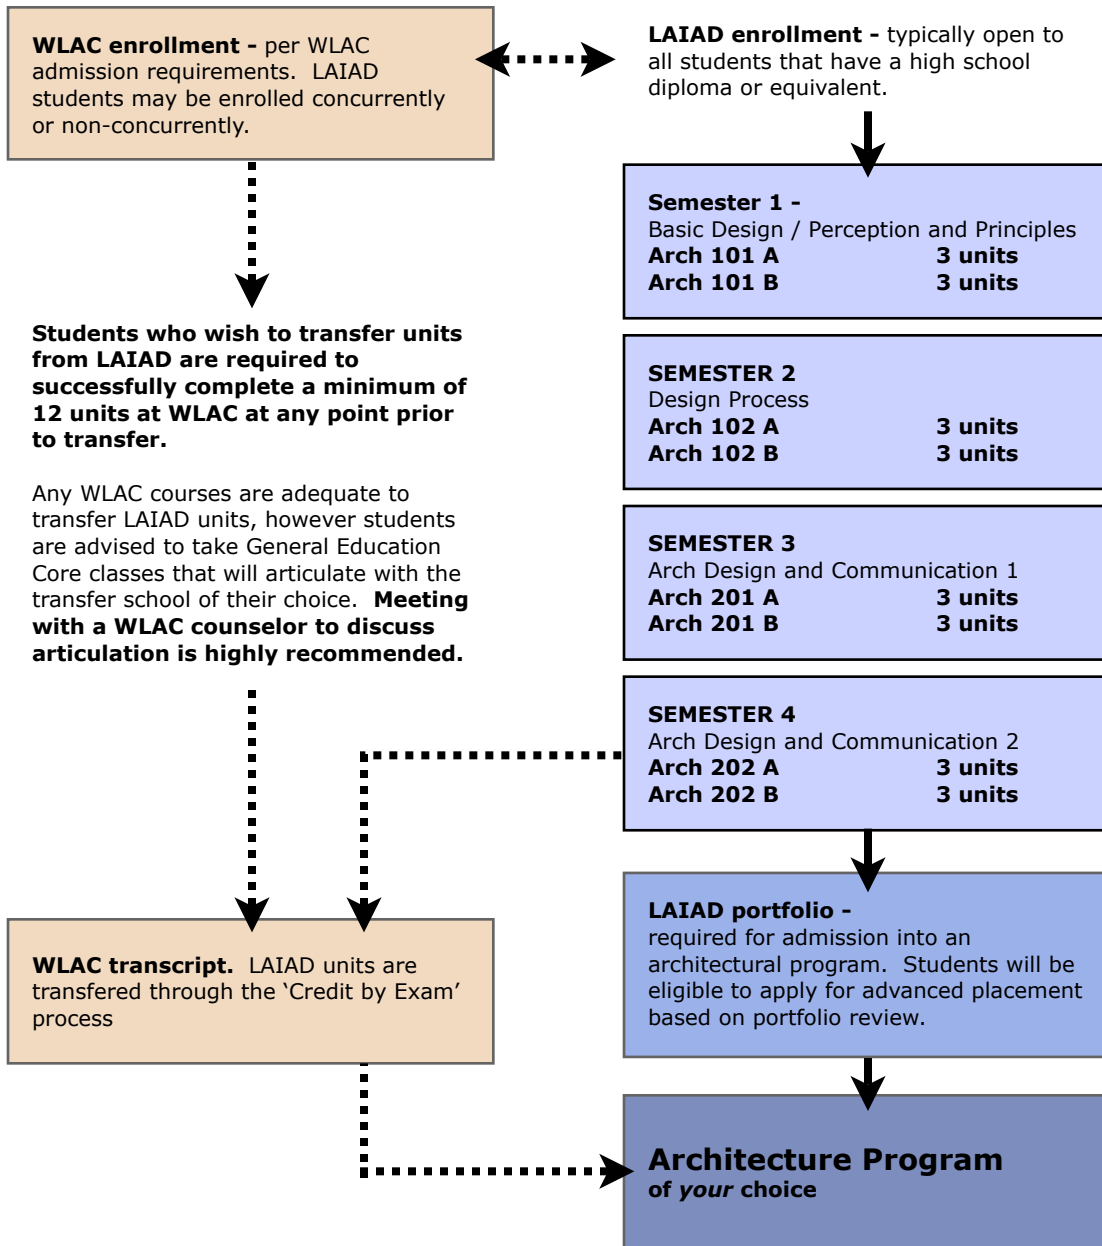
**WLAC enrollment -** per WLAC admission requirements. LAIAD students may be enrolled concurrently or non-concurrently.

**LAIAD enrollment -** typically open to all students that have a high school diploma or equivalent.

**Semester 1 -**
Basic Design / Perception and Principles
**Arch 101 A** **3 units**
**Arch 101 B** **3 units**

**Students who wish to transfer units from LAIAD are required to successfully complete a minimum of 12 units at WLAC at any point prior to transfer.**

**SEMESTER 2**
Design Process
**Arch 102 A** **3 units**
**Arch 102 B** **3 units**

Any WLAC courses are adequate to transfer LAIAD units, however students are advised to take General Education Core classes that will articulate with the transfer school of their choice. **Meeting with a WLAC counselor to discuss articulation is highly recommended.**

**SEMESTER 3**
Arch Design and Communication 1
**Arch 201 A** **3 units**
**Arch 201 B** **3 units**

**SEMESTER 4**
Arch Design and Communication 2
**Arch 202 A** **3 units**
**Arch 202 B** **3 units**

**WLAC transcript.** LAIAD units are transfered through the 'Credit by Exam' process

**LAIAD portfolio -**
required for admission into an architectural program. Students will be eligible to apply for advanced placement based on portfolio review.

**Architecture Program**
**of *your* choice**